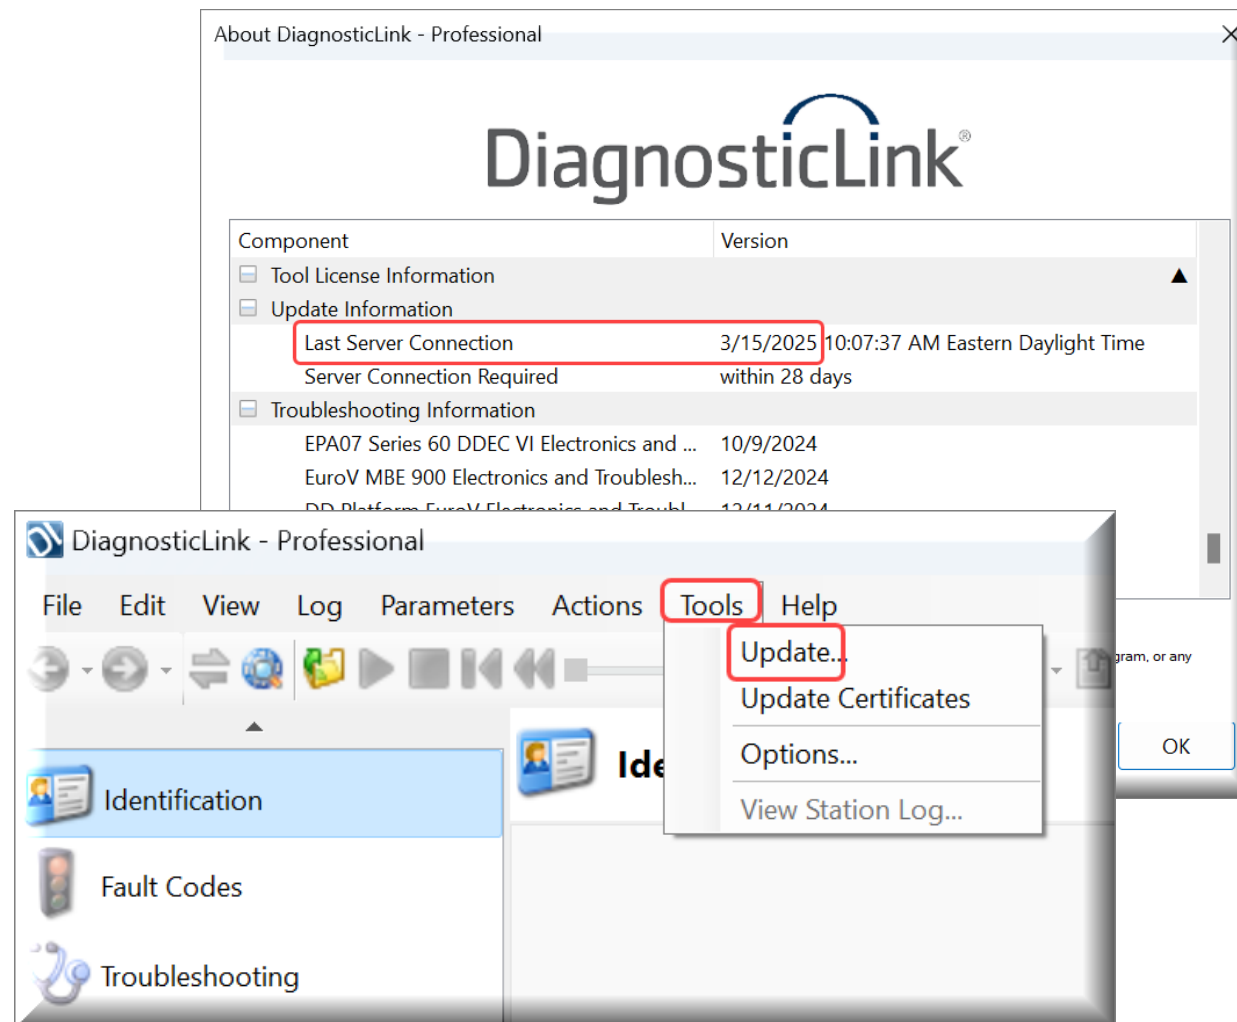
About DiagnosticLink - Professional

DiagnosticLink®

| Component | Version |
|---|---|
| Tool License Information | |
| Update Information | |
| Last Server Connection | 3/15/2025 10:07:37 AM Eastern Daylight Time |
| Server Connection Required | within 28 days |
| Troubleshooting Information | |
| EPA07 Series 60 DDEC VI Electronics and ... | 10/9/2024 |
| EuroV MBE 900 Electronics and Troublesh... | 12/12/2024 |
| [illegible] | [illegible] |

gram, or any

OK

DiagnosticLink - Professional

File Edit View Log Parameters Actions Tools Help

Update...
Update Certificates
Options...
View Station Log...

Identification
Fault Codes
Troubleshooting

Ide